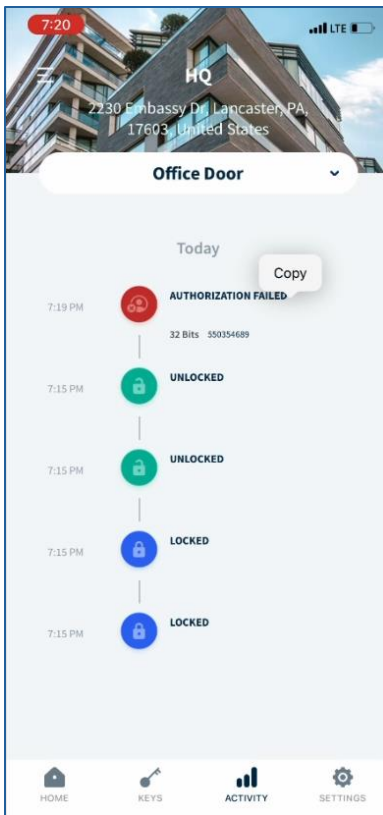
7:20

LTE

HQ

2230 Embassy Dr, Lancaster, PA, 17603, United States

Office Door

Today

Copy

7:19 PM AUTHORIZATION FAILED

32 Bits 550354689

7:15 PM UNLOCKED

7:15 PM UNLOCKED

7:15 PM LOCKED

7:15 PM LOCKED

HOME KEYS ACTIVITY SETTINGS